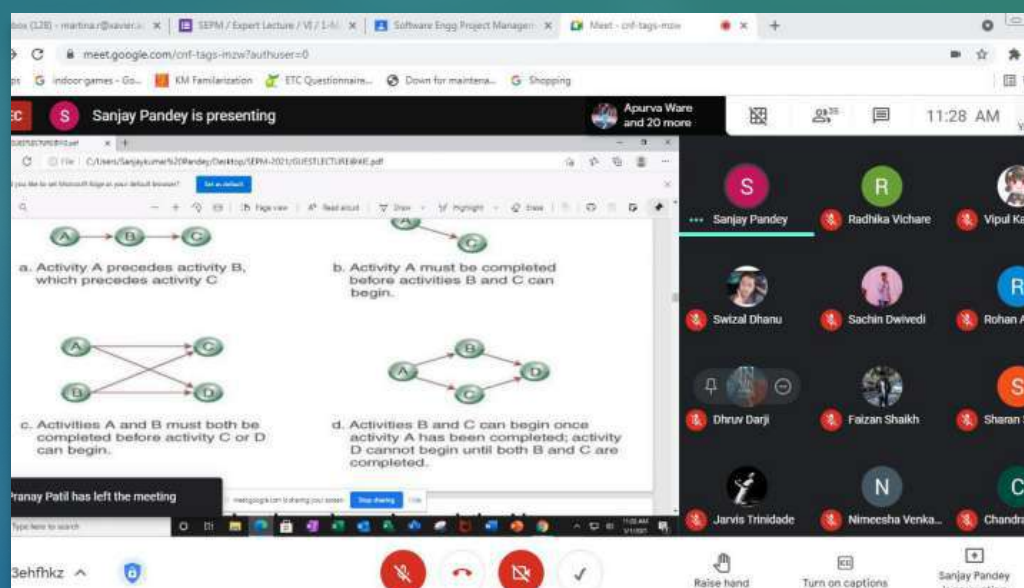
box (128) - martina.r@xavier.ac ×
SEPM / Expert Lecture / VI / 1-N ×
Software Engg Project Managem ×
Meet - cnf-tags-mzw ×
+

meet.google.com/cnf-tags-mzw?authuser=0

indoor games - Go... KM Familarization ETC Questionnaire... Down for maintena... Shopping

Sanjay Pandey is presenting

Apurva Ware and 20 more

11:28 AM

C:/Users/Sanjaykumar%20Pandey/Desktop/SEPM-2021/GUESTLECTURE@AE.pdf

Set as default

Page view | Read aloud | Draw | Highlight | Erase

A B C

a. Activity A precedes activity B, which precedes activity C

A C

b. Activity A must be completed before activities B and C can begin.

A C B D

c. Activities A and B must both be completed before activity C or D can begin.

A B C D

d. Activities B and C can begin once activity A has been completed; activity D cannot begin until both B and C are completed.

Pranay Patil has left the meeting

meet.google.com is sharing your screen. Stop sharing Hide

Type here to search

11:28 AM

S
Sanjay Pandey

R
Radhika Vichare

Vipul Ka

Swizal Dhanu

Sachin Dwivedi

R
Rohan A

Dhruv Darji

Faizan Shaikh

S
Sharan

Jarvis Trinidade

N
Nimeesha Venka...

C
Chandra

3ehfhkz

Raise hand

Turn on captions

Sanjay Pandey